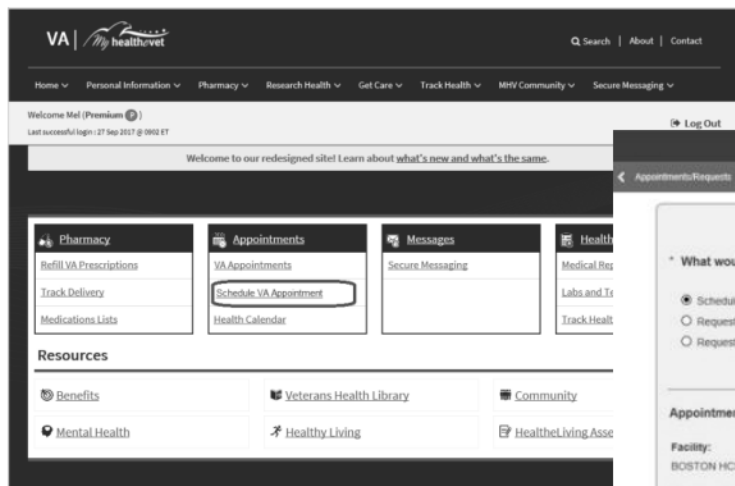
VA | My healthevet

Search | About | Contact

Home ∨ Personal Information ∨ Pharmacy ∨ Research Health ∨ Get Care ∨ Track Health ∨ MHV Community ∨ Secure Messaging ∨

Welcome Mel (Premium ?)
Last successful login : 27 Sep 2017 @ 0902 ET

Log Out

Welcome to our redesigned site! Learn about what's new and what's the same.

Pharmacy
Refill VA Prescriptions
Track Delivery
Medications Lists

Appointments
VA Appointments
Schedule VA Appointment
Health Calendar

Messages
Secure Messaging

Health
Medical Rep
Labs and Te
Track Healt

Resources

Benefits
Veterans Health Library
Community
Mental Health
Healthy Living
HealtheLiving Asse

Appointments/Requests

* What wou

Schedul
Request
Request

Appointmen

Facility:
BOSTON HC